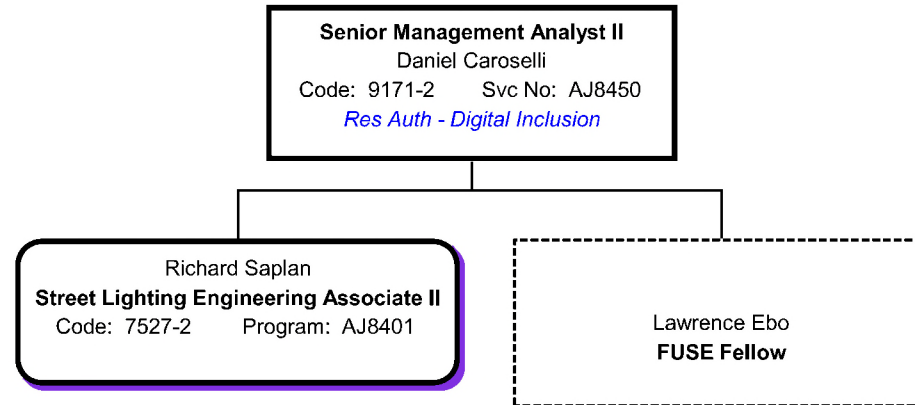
**Senior Management Analyst II**
Daniel Caroselli
Code: 9171-2 Svc No: AJ8450
*Res Auth - Digital Inclusion*

Richard Saplan
**Street Lighting Engineering Associate II**
Code: 7527-2 Program: AJ8401

Lawrence Ebo
**FUSE Fellow**